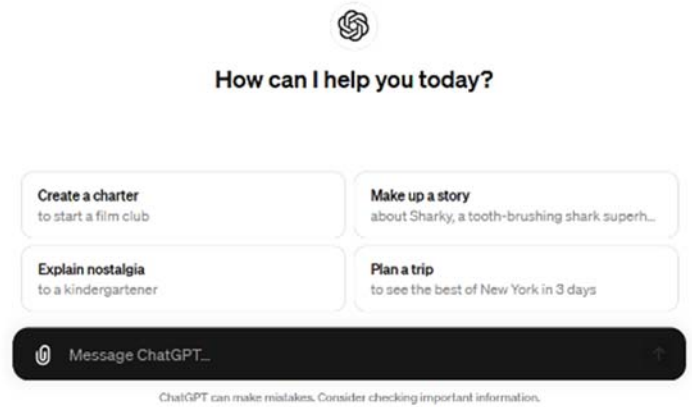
How can I help you today?

Create a charter
to start a film club

Make up a story
about Sharky, a tooth-brushing shark superh...

Explain nostalgia
to a kindergartener

Plan a trip
to see the best of New York in 3 days

Message ChatGPT...

ChatGPT can make mistakes. Consider checking important information.